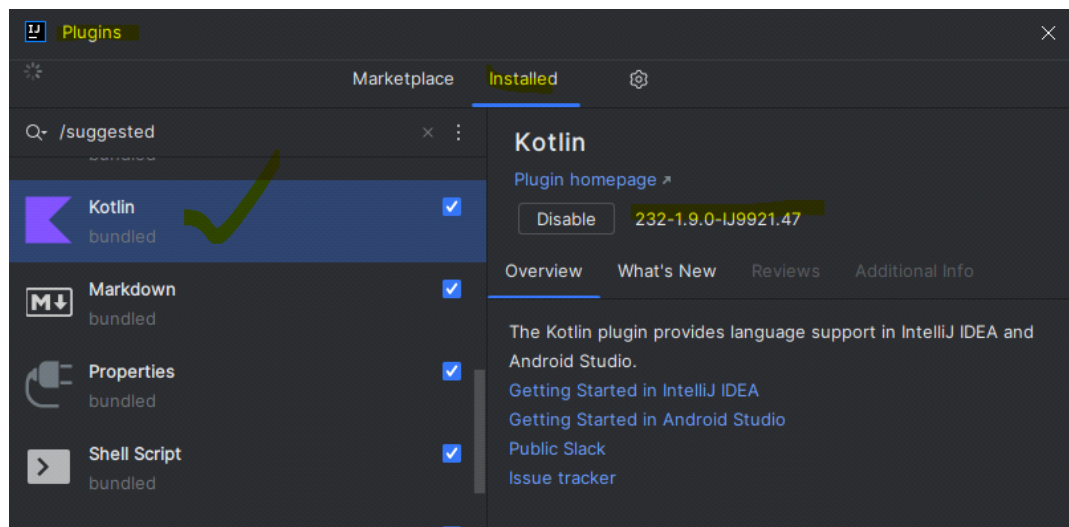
Plugins

Marketplace Installed

/suggested

bundled

Kotlin
bundled

Markdown
bundled

Properties
bundled

Shell Script
bundled

Kotlin

Plugin homepage ↗

Disable 232-1.9.0-IJ9921.47

Overview What's New Reviews Additional Info

The Kotlin plugin provides language support in IntelliJ IDEA and Android Studio.

Getting Started in IntelliJ IDEA
Getting Started in Android Studio
Public Slack
Issue tracker